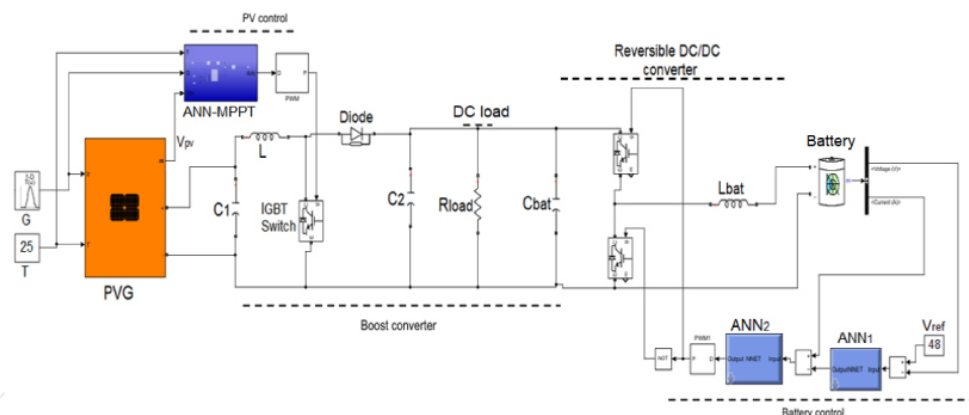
PV control

ANN-MPPT

PWM

Vpv

G

25

T

PVG

L

C1

IGBT Switch

Diode

DC load

C2

Rload

Cbat

Boost converter

Reversible DC/DC converter

Lbat

Battery

<Voltage (V)>

<Current (A)>

NOT

PWM1

ANN2

Output NNET Input

ANN1

Output NNET Input

Vref

48

Battery control